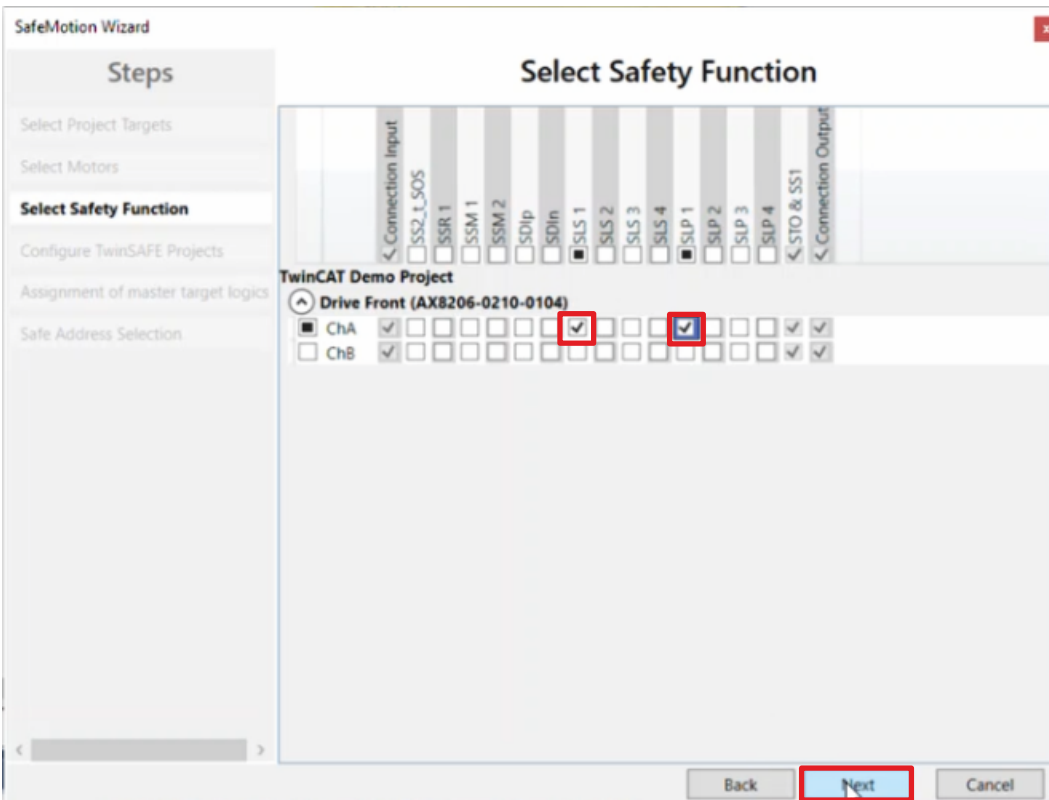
SafeMotion Wizard

Steps

Select Project Targets
Select Motors
Select Safety Function
Configure TwinSAFE Projects
Assignment of master target logics
Safe Address Selection

Select Safety Function

Connection Input
SS2_t_SOS
SSR 1
SSM 1
SSM 2
SDIp
SDIn
SLS 1
SLS 2
SLS 3
SLS 4
SLP 1
SLP 2
SLP 3
SLP 4
STO & SS1
Connection Output

TwinCAT Demo Project
Drive Front (AX8206-0210-0104)
ChA
ChB

Back
Next
Cancel